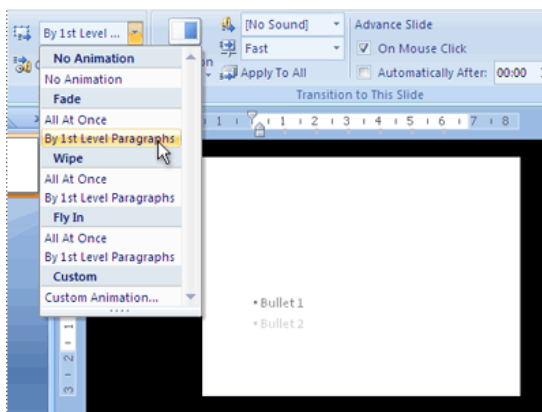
By 1st Level ...
No Animation
No Animation
Fade
All At Once
By 1st Level Paragraphs
Wipe
All At Once
By 1st Level Paragraphs
Fly In
All At Once
By 1st Level Paragraphs
Custom
Custom Animation...

[No Sound]
Fast
Apply To All
Advance Slide
On Mouse Click
Automatically After: 00:00
Transition to This Slide

1 2 3 4 5 6 7 8

• Bullet 1
• Bullet 2